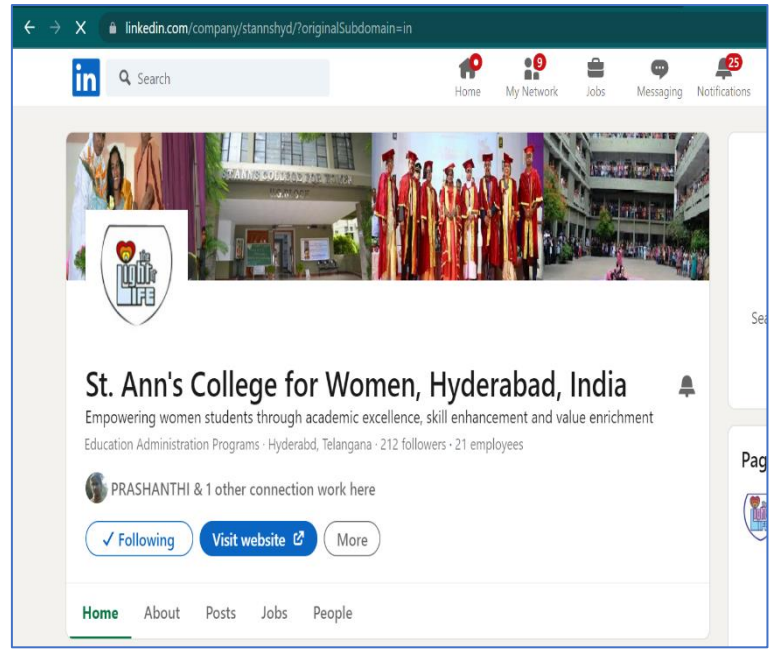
linkedin.com/company/stannshyd/?originalSubdomain=in

in Search

Home 9 My Network Jobs Messaging 25 Notifications

ST. ANN'S COLLEGE FOR WOMEN

the LIGHT of LIFE

St. Ann's College for Women, Hyderabad, India

Empowering women students through academic excellence, skill enhancement and value enrichment

Education Administration Programs · Hyderabd, Telangana · 212 followers · 21 employees

PRASHANTHI & 1 other connection work here

✓ Following Visit website More

Home About Posts Jobs People

Sea

Pag